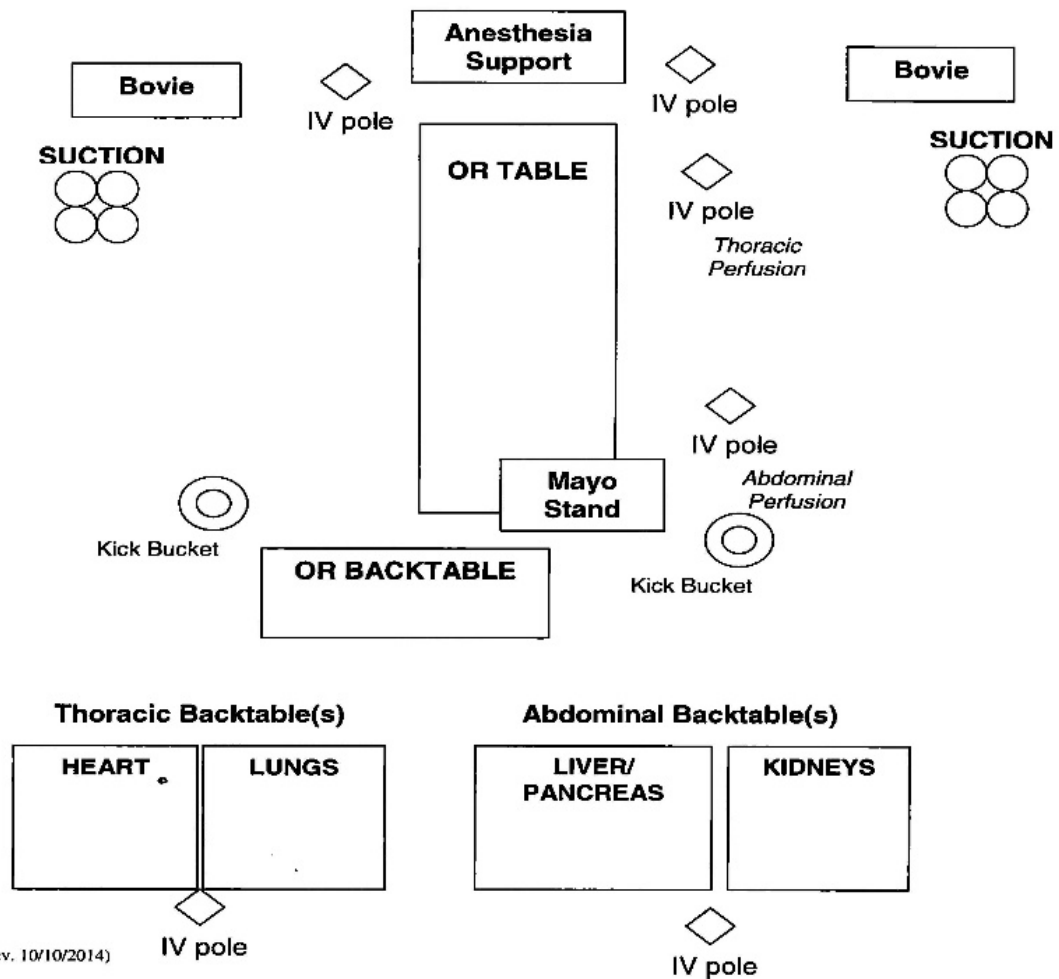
Anesthesia Support

Bovie

IV pole

IV pole

Bovie

SUCTION

OR TABLE

SUCTION

IV pole

Thoracic Perfusion

IV pole

Mayo Stand

Abdominal Perfusion

Kick Bucket

OR BACKTABLE

Kick Bucket

Thoracic Backtable(s)

Abdominal Backtable(s)

HEART

LUNGS

LIVER/ PANCREAS

KIDNEYS

IV pole

v. 10/10/2014)

IV pole